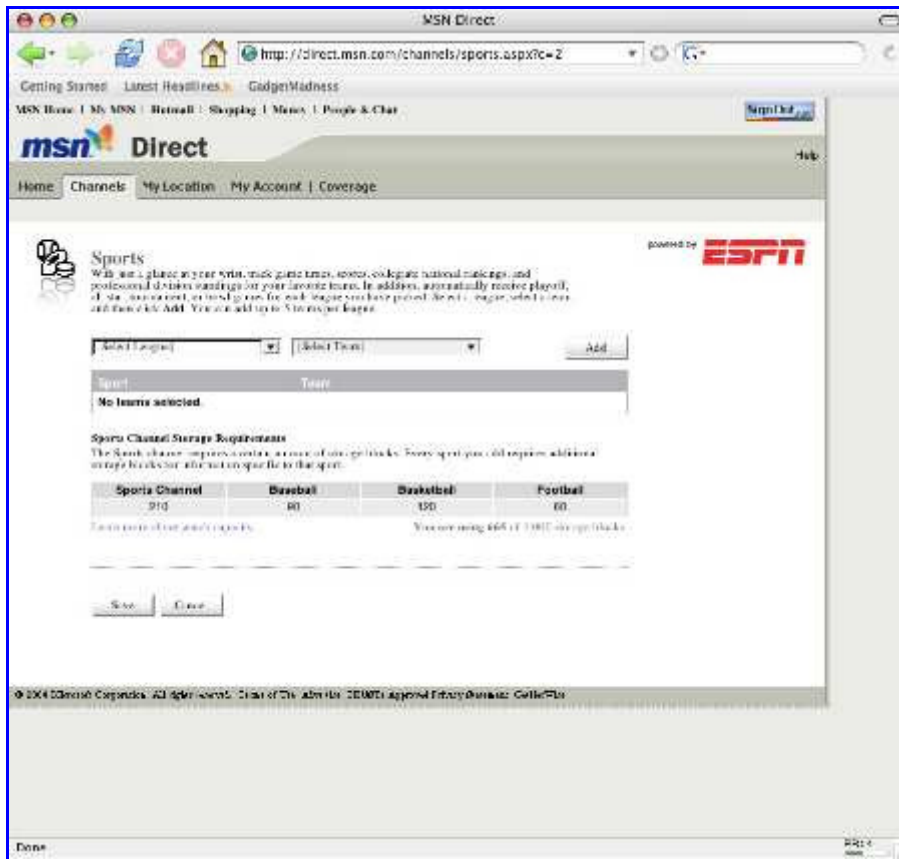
MSN Direct

http://direct.msn.com/channels/sports.aspx?c=2

Getting Started Latest Headlines GadgetMadness

MSN Home | My MSN | Hotmail | Shopping | Money | People & Chat

Sign Out

msn Direct

Help

Home Channels My Location My Account | Coverage

powered by ESPN

Sports

With just a glance at your wrist, track game times, scores, collegiate national rankings, and professional division standings for your favorite teams. In addition, automatically receive playoff, all-star, tournament, or bowl games for each league you have picked. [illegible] and then click Add. You can add up to 5 teams per league.

[Select League] [Select Team] Add

| Sport | Team |
|---|---|
| No teams selected. | |

Sports Channel Storage Requirements

The Sports channel requires a certain amount of storage blocks. Every sport you add requires additional storage blocks for information specific to that sport.

| Sports Channel | Baseball | Basketball | Football |
|---|---|---|---|
| 210 | 60 | 120 | 60 |

Learn more about your watch's capacity. You are using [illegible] of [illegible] storage blocks.

Save Cancel

© 2004 Microsoft Corporation. All rights reserved. Terms of Use Advertise TRUSTe Approved Privacy Statement GetNetWise

Done